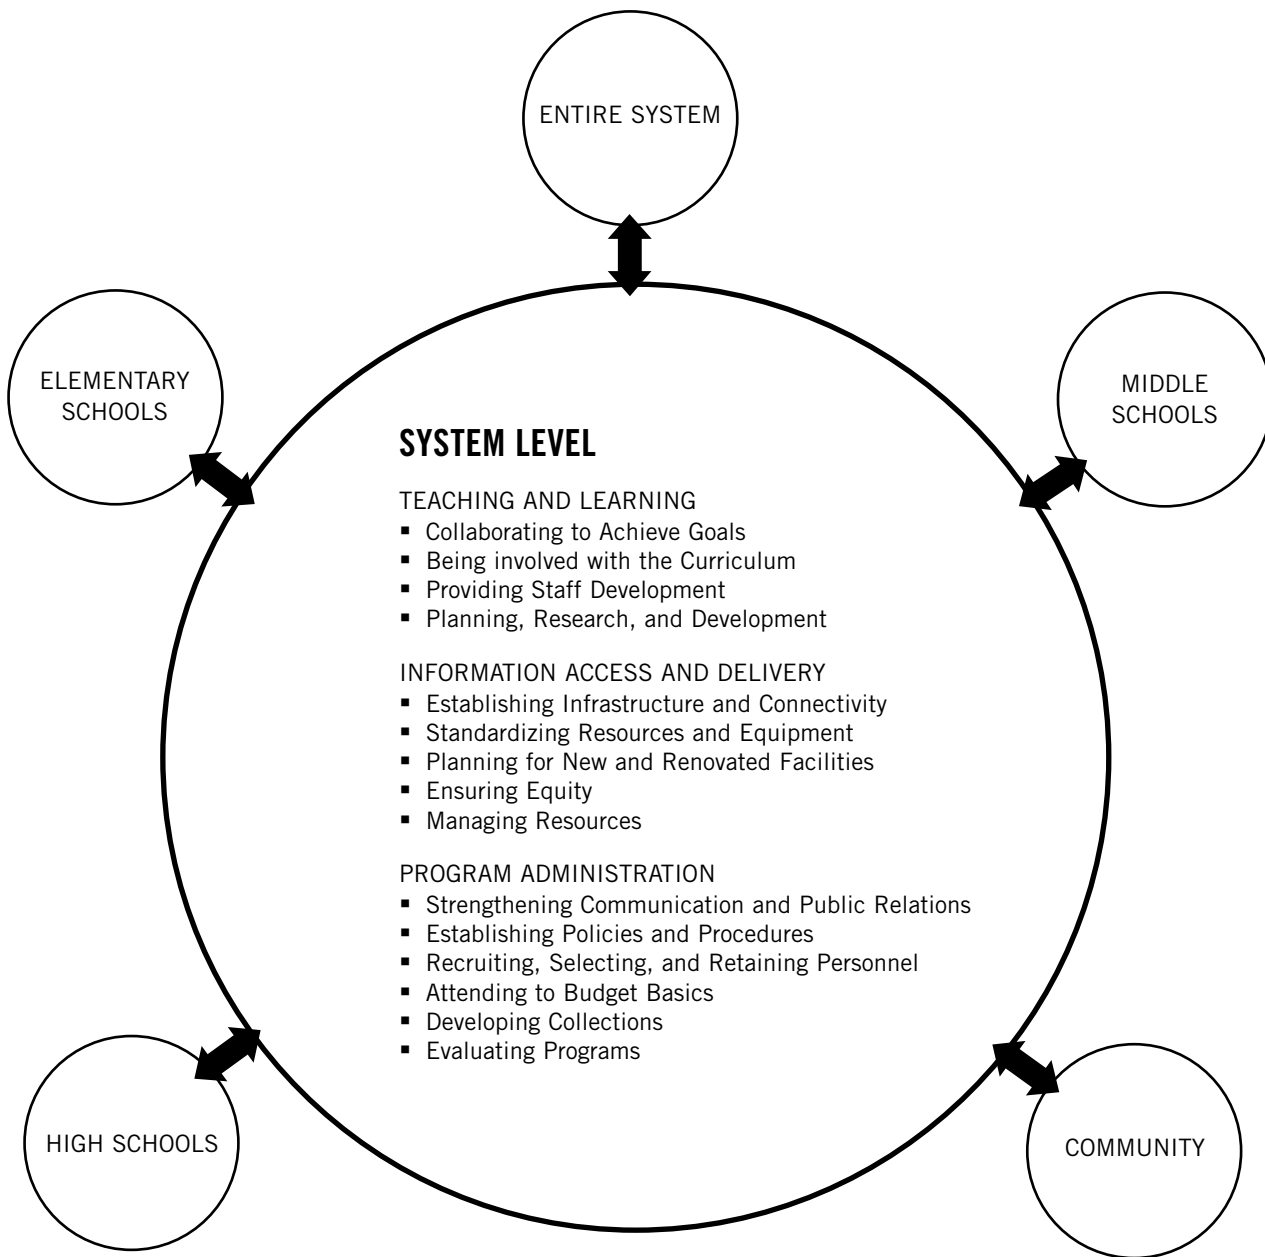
ENTIRE SYSTEM

ELEMENTARY SCHOOLS

MIDDLE SCHOOLS

SYSTEM LEVEL

TEACHING AND LEARNING
▪ Collaborating to Achieve Goals
▪ Being involved with the Curriculum
▪ Providing Staff Development
▪ Planning, Research, and Development

INFORMATION ACCESS AND DELIVERY
▪ Establishing Infrastructure and Connectivity
▪ Standardizing Resources and Equipment
▪ Planning for New and Renovated Facilities
▪ Ensuring Equity
▪ Managing Resources

PROGRAM ADMINISTRATION
▪ Strengthening Communication and Public Relations
▪ Establishing Policies and Procedures
▪ Recruiting, Selecting, and Retaining Personnel
▪ Attending to Budget Basics
▪ Developing Collections
▪ Evaluating Programs

HIGH SCHOOLS

COMMUNITY